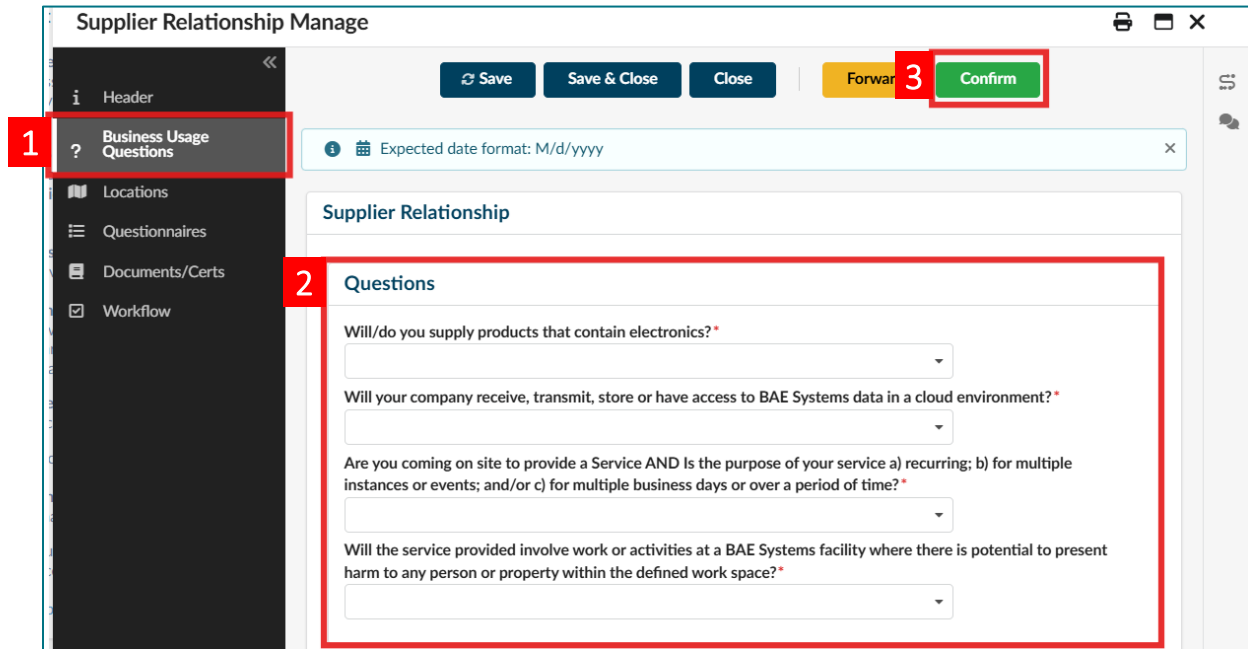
Supplier Relationship Manage

Header

1

Business Usage Questions

Locations

Questionnaires

Documents/Certs

Workflow

Save

Save & Close

Close

Forwar

3

Confirm

Expected date format: M/d/yyyy

Supplier Relationship

2

Questions

Will/do you supply products that contain electronics?*

Will your company receive, transmit, store or have access to BAE Systems data in a cloud environment?*

Are you coming on site to provide a Service AND Is the purpose of your service a) recurring; b) for multiple instances or events; and/or c) for multiple business days or over a period of time?*

Will the service provided involve work or activities at a BAE Systems facility where there is potential to present harm to any person or property within the defined work space?*